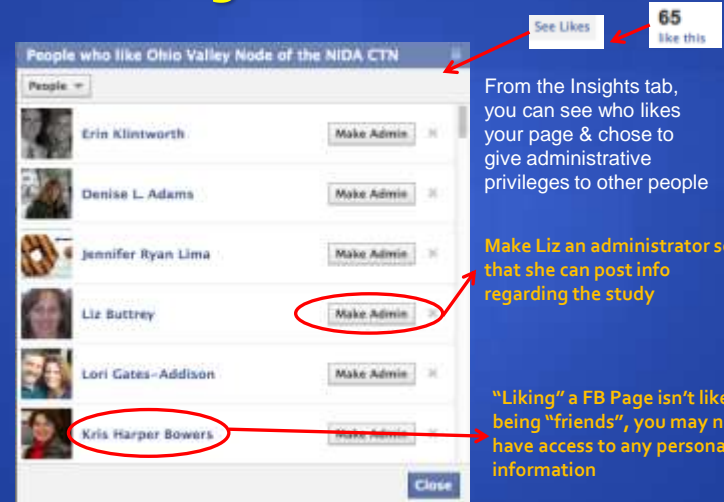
See Likes

65
like this

People who like Ohio Valley Node of the NIDA CTN

People

Erin Klintworth
Make Admin

Denise L. Adams
Make Admin

Jennifer Ryan Lima
Make Admin

Liz Buttrey
Make Admin

Lori Gates-Addison
Make Admin

Kris Harper Bowers
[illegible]

Close

From the Insights tab, you can see who likes your page & chose to give administrative privileges to other people

Make Liz an administrator s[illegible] that she can post info regarding the study

"Liking" a FB Page isn't like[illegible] being "friends", you may n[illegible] have access to any persona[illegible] information